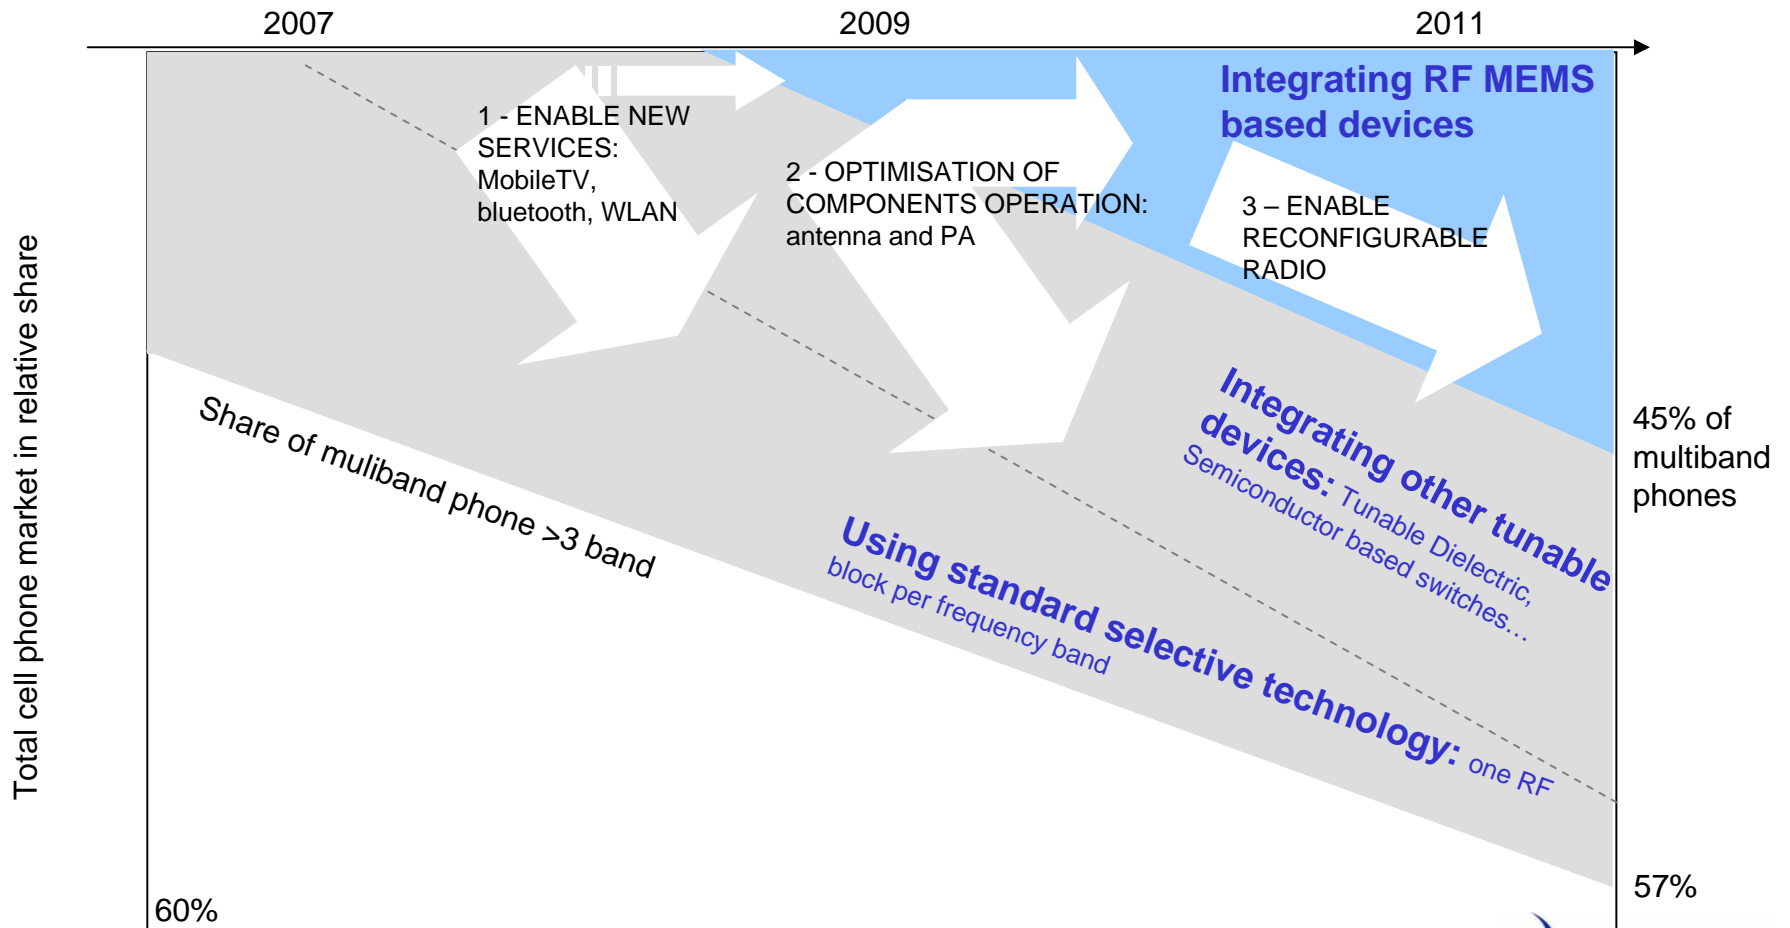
2007

2009

2011

Integrating RF MEMS based devices

1 - ENABLE NEW SERVICES: MobileTV, bluetooth, WLAN

2 - OPTIMISATION OF COMPONENTS OPERATION: antenna and PA

3 – ENABLE RECONFIGURABLE RADIO

Total cell phone market in relative share

Share of muliband phone >3 band

Integrating other tunable devices: Tunable Dielectric, Semiconductor based switches...

Using standard selective technology: one RF block per frequency band

45% of multiband phones

57%

60%